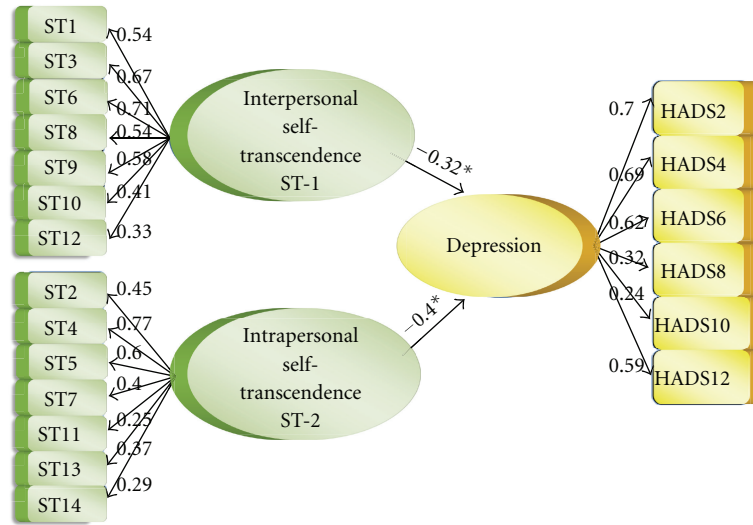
ST1
ST3
ST6
ST8
ST9
ST10
ST12
0.54
0.67
0.71
0.54
0.58
0.41
0.33
Interpersonal self-transcendence ST-1
−0.32*
ST2
ST4
ST5
ST7
ST11
ST13
ST14
0.45
0.77
0.6
0.4
0.25
0.37
0.29
Intrapersonal self-transcendence ST-2
−0.4*
Depression
0.7
0.69
0.62
0.32
0.24
0.59
HADS2
HADS4
HADS6
HADS8
HADS10
HADS12